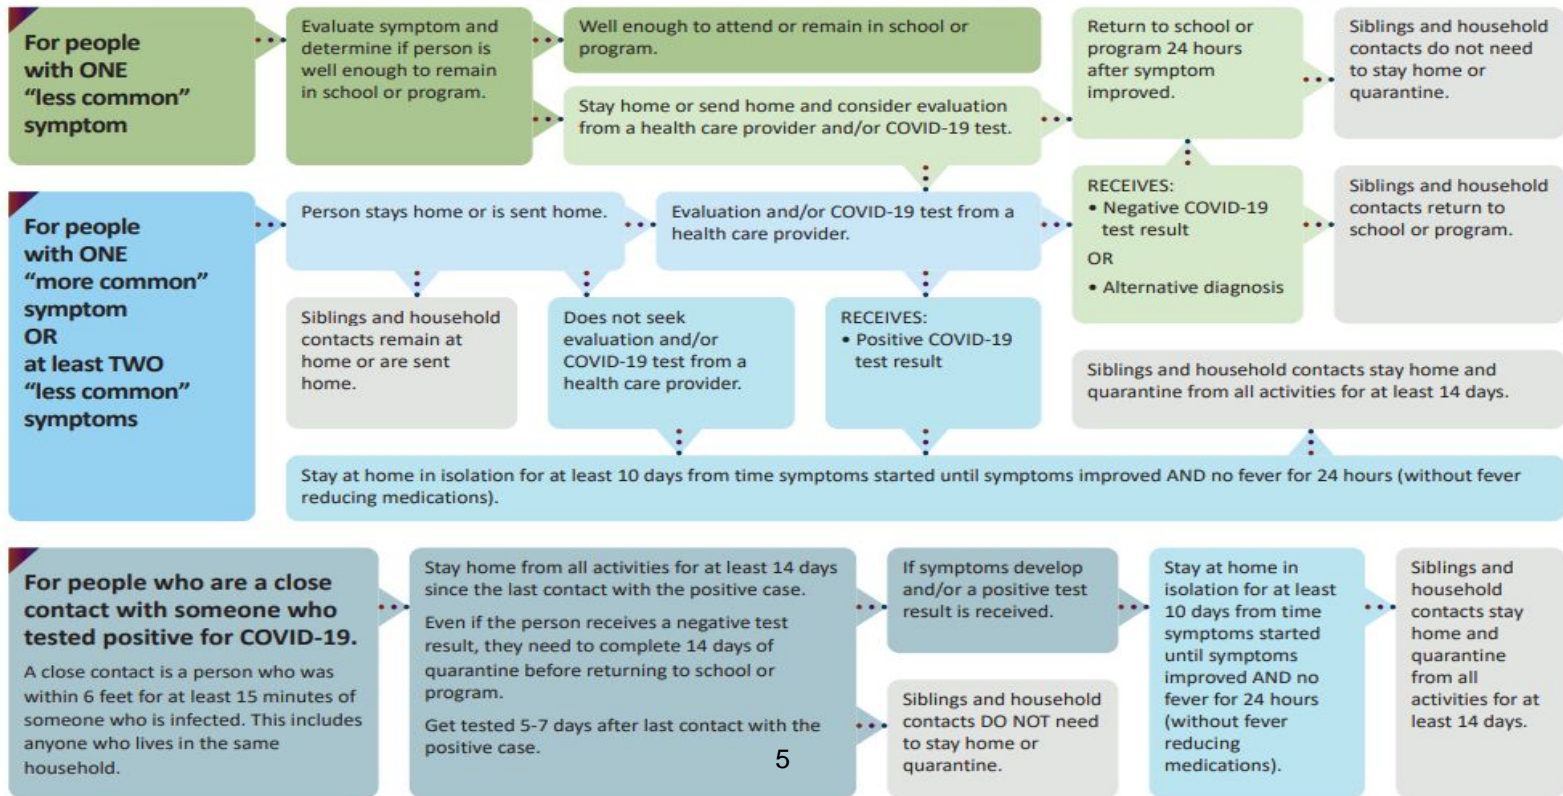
For people with ONE "less common" symptom

Evaluate symptom and determine if person is well enough to remain in school or program.

Well enough to attend or remain in school or program.

Stay home or send home and consider evaluation from a health care provider and/or COVID-19 test.

Return to school or program 24 hours after symptom improved.

Siblings and household contacts do not need to stay home or quarantine.

For people with ONE "more common" symptom OR at least TWO "less common" symptoms

Person stays home or is sent home.

Evaluation and/or COVID-19 test from a health care provider.

RECEIVES:
• Negative COVID-19 test result
OR
• Alternative diagnosis

Siblings and household contacts return to school or program.

Siblings and household contacts remain at home or are sent home.

Does not seek evaluation and/or COVID-19 test from a health care provider.

RECEIVES:
• Positive COVID-19 test result

Siblings and household contacts stay home and quarantine from all activities for at least 14 days.

Stay at home in isolation for at least 10 days from time symptoms started until symptoms improved AND no fever for 24 hours (without fever reducing medications).

For people who are a close contact with someone who tested positive for COVID-19.

A close contact is a person who was within 6 feet for at least 15 minutes of someone who is infected. This includes anyone who lives in the same household.

Stay home from all activities for at least 14 days since the last contact with the positive case.

Even if the person receives a negative test result, they need to complete 14 days of quarantine before returning to school or program.

Get tested 5-7 days after last contact with the positive case.

If symptoms develop and/or a positive test result is received.

Siblings and household contacts DO NOT need to stay home or quarantine.

Stay at home in isolation for at least 10 days from time symptoms started until symptoms improved AND no fever for 24 hours (without fever reducing medications).

Siblings and household contacts stay home and quarantine from all activities for at least 14 days.

5